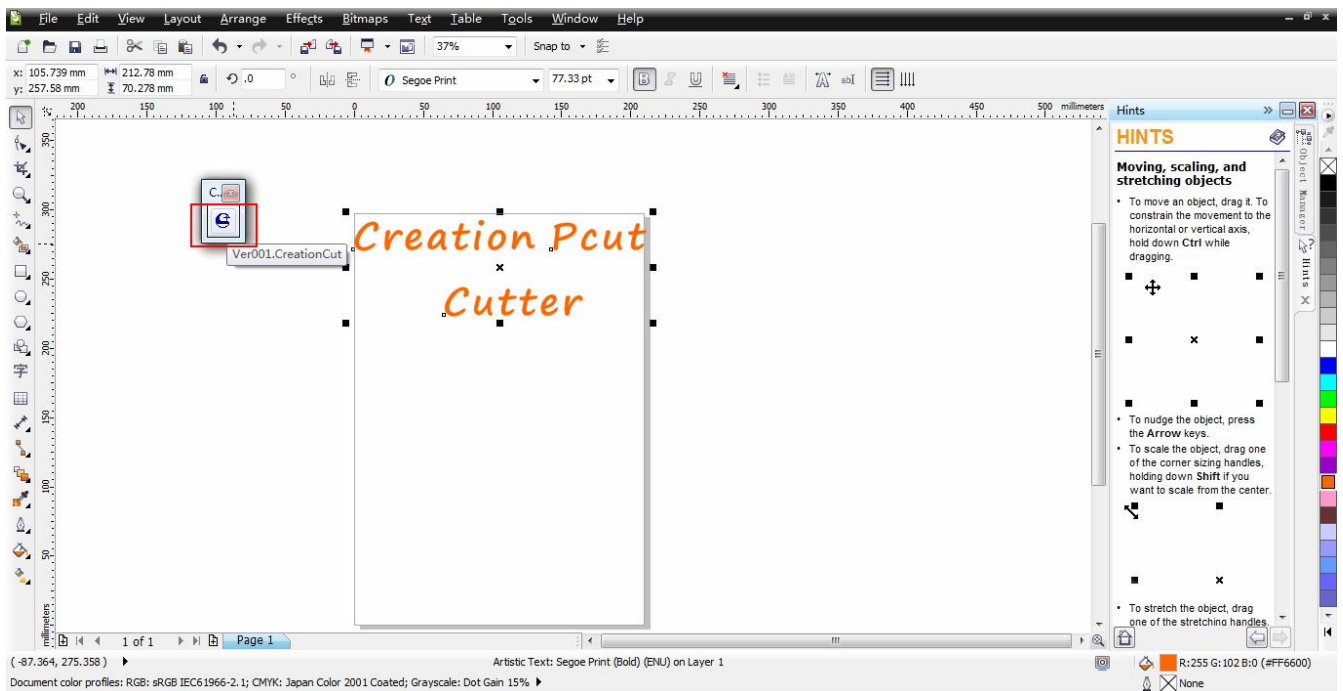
File Edit View Layout Arrange Effects Bitmaps Text Table Tools Window Help

37% Snap to

x: 105.739 mm y: 257.58 mm 212.78 mm 70.278 mm .0 ° Segoe Print 77.33 pt

200 150 100 50 0 50 100 150 200 250 300 350 400 450 500 millimeters

C...

Ver001.CreationCut

Creation Pcut Cutter

Hints

HINTS

Moving, scaling, and stretching objects

• To move an object, drag it. To constrain the movement to the horizontal or vertical axis, hold down **Ctrl** while dragging.

• To nudge the object, press the **Arrow** keys.

• To scale the object, drag one of the corner sizing handles, holding down **Shift** if you want to scale from the center.

• To stretch the object, drag one of the stretching handles.

Object Manager Hints

1 of 1 Page 1

( -87.364, 275.358 ) Artistic Text: Segoe Print (Bold) (ENU) on Layer 1 R:255 G:102 B:0 (#FF6600)

Document color profiles: RGB: sRGB IEC61966-2.1; CMYK: Japan Color 2001 Coated; Grayscale: Dot Gain 15% None